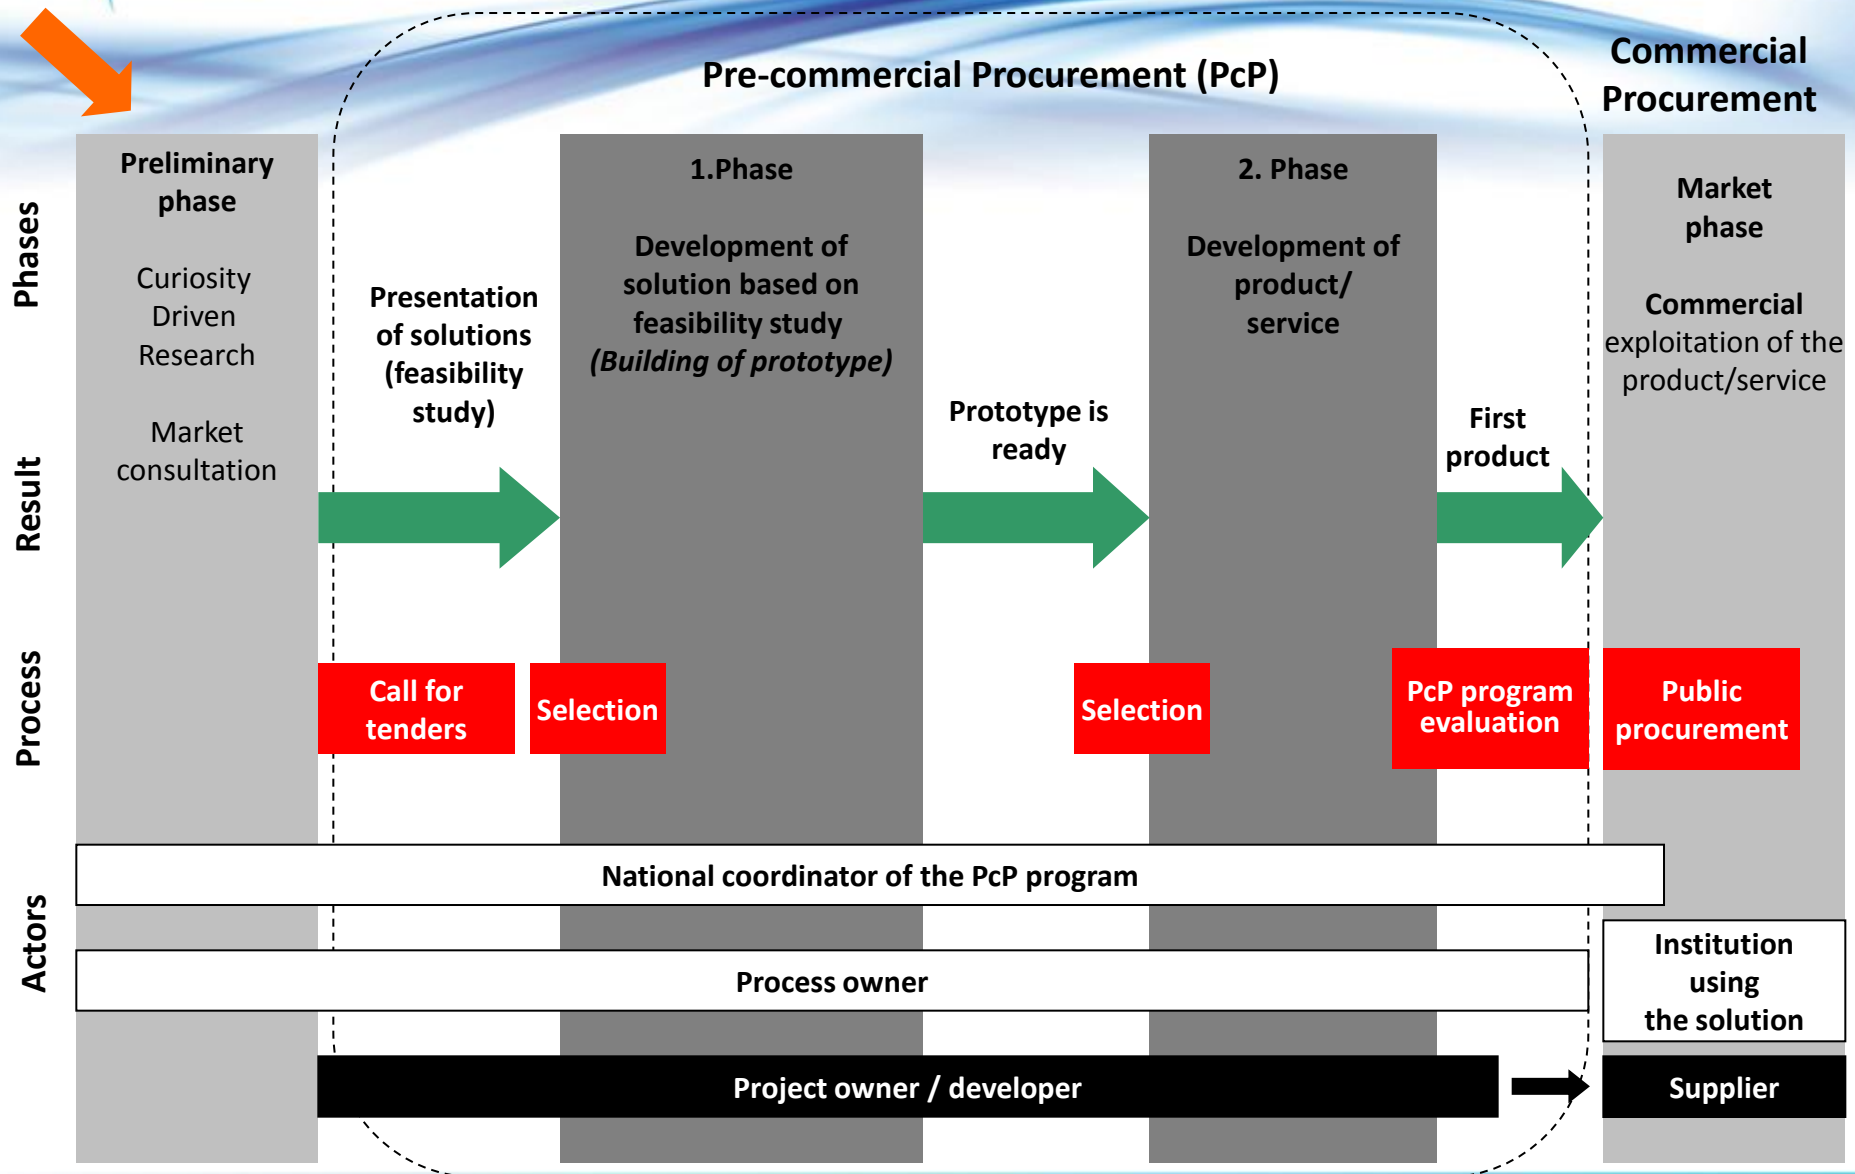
Pre-commercial Procurement (PcP)

Commercial Procurement

Phases

Result

Process

Actors

Preliminary phase

Curiosity Driven Research

Market consultation

Presentation of solutions (feasibility study)

1.Phase

Development of solution based on feasibility study *(Building of prototype)*

Prototype is ready

2. Phase

Development of product/ service

First product

Market phase

Commercial exploitation of the product/service

Call for tenders

Selection

Selection

PcP program evaluation

Public procurement

National coordinator of the PcP program

Process owner

Institution using the solution

Project owner / developer

Supplier